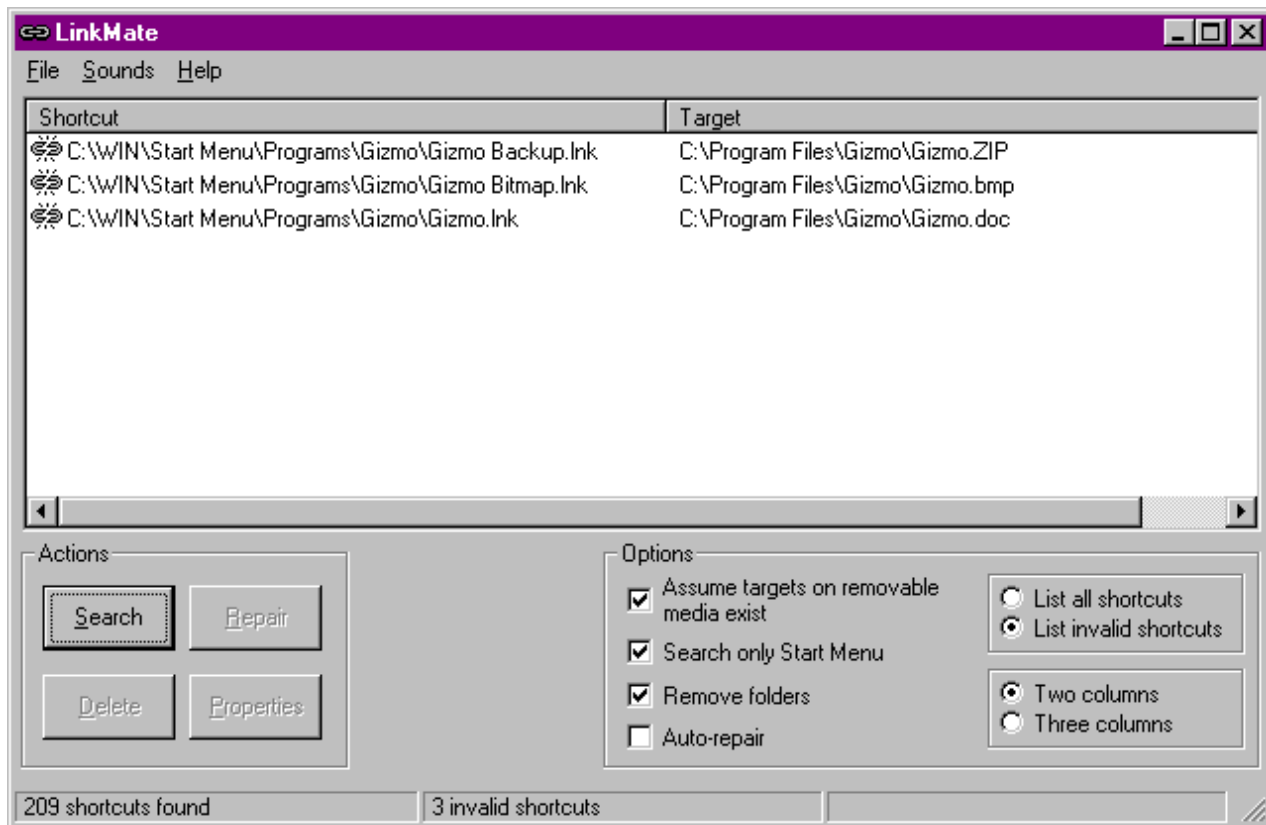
LinkMate

File Sounds Help

| Shortcut | Target |
|---|---|
| C:\WIN\Start Menu\Programs\Gizmo\Gizmo Backup.lnk | C:\Program Files\Gizmo\Gizmo.ZIP |
| C:\WIN\Start Menu\Programs\Gizmo\Gizmo Bitmap.lnk | C:\Program Files\Gizmo\Gizmo.bmp |
| C:\WIN\Start Menu\Programs\Gizmo\Gizmo.lnk | C:\Program Files\Gizmo\Gizmo.doc |

Actions
Search
Repair
Delete
Properties

Options
Assume targets on removable media exist
Search only Start Menu
Remove folders
Auto-repair
List all shortcuts
List invalid shortcuts
Two columns
Three columns

209 shortcuts found
3 invalid shortcuts